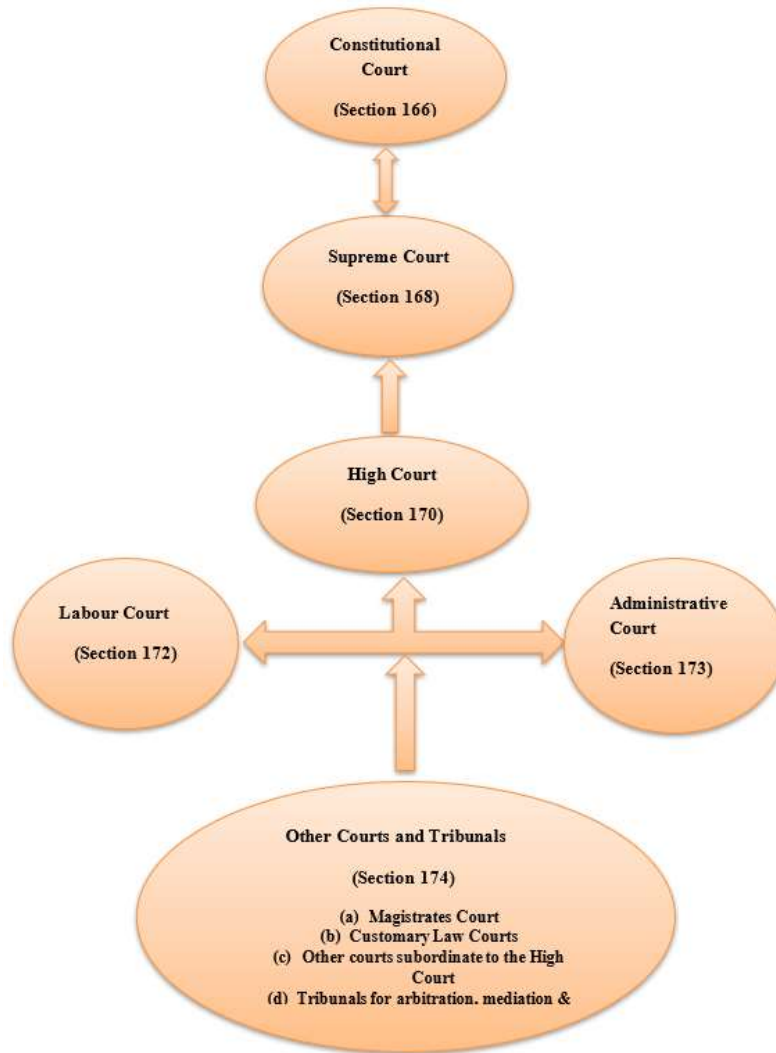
Constitutional Court

(Section 166)

Supreme Court

(Section 168)

High Court

(Section 170)

Labour Court

(Section 172)

Administrative Court

(Section 173)

Other Courts and Tribunals

(Section 174)

(a) Magistrates Court
(b) Customary Law Courts
(c) Other courts subordinate to the High Court
(d) Tribunals for arbitration. mediation &